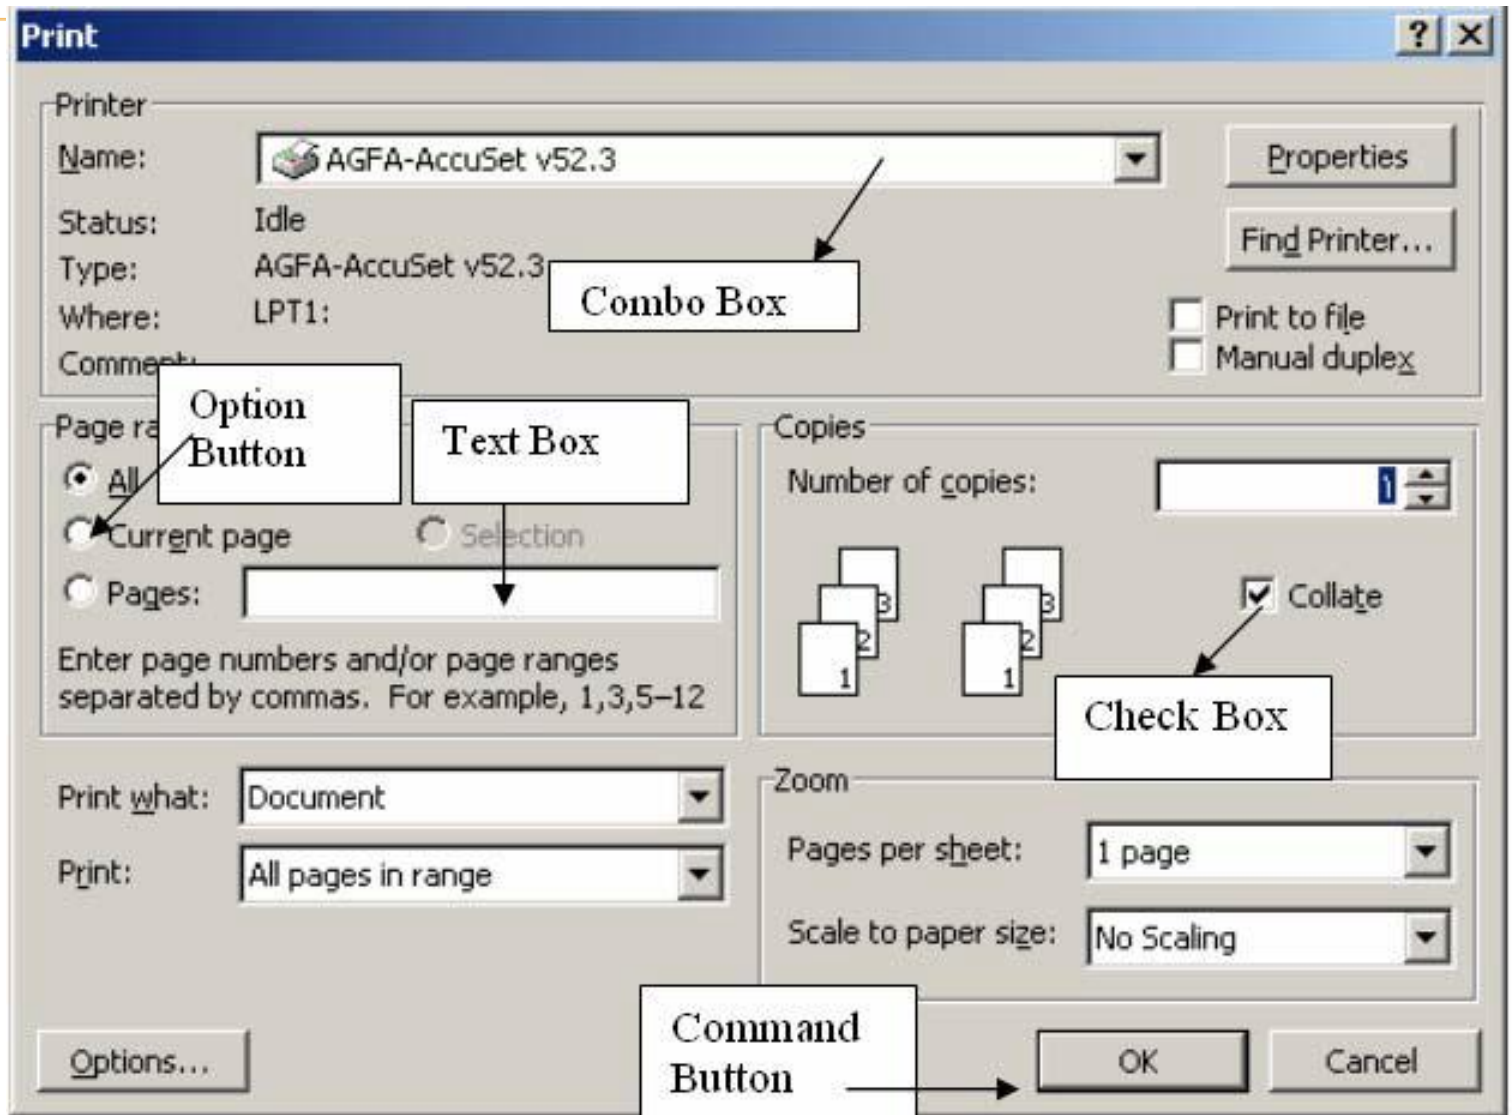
Print

?

X

Printer

Name: AGFA-AccuSet v52.3

Properties

Status: Idle

Type: AGFA-AccuSet v52.3

Where: LPT1:

Comment:

Find Printer...

Combo Box

Print to file

Manual duplex

Page ra

Option Button

Text Box

All

Current page

Selection

Pages:

Enter page numbers and/or page ranges separated by commas. For example, 1,3,5–12

Copies

Number of copies: 1

3 2 1

3 2 1

Collate

Check Box

Print what: Document

Print: All pages in range

Zoom

Pages per sheet: 1 page

Scale to paper size: No Scaling

Command Button

Options...

OK

Cancel